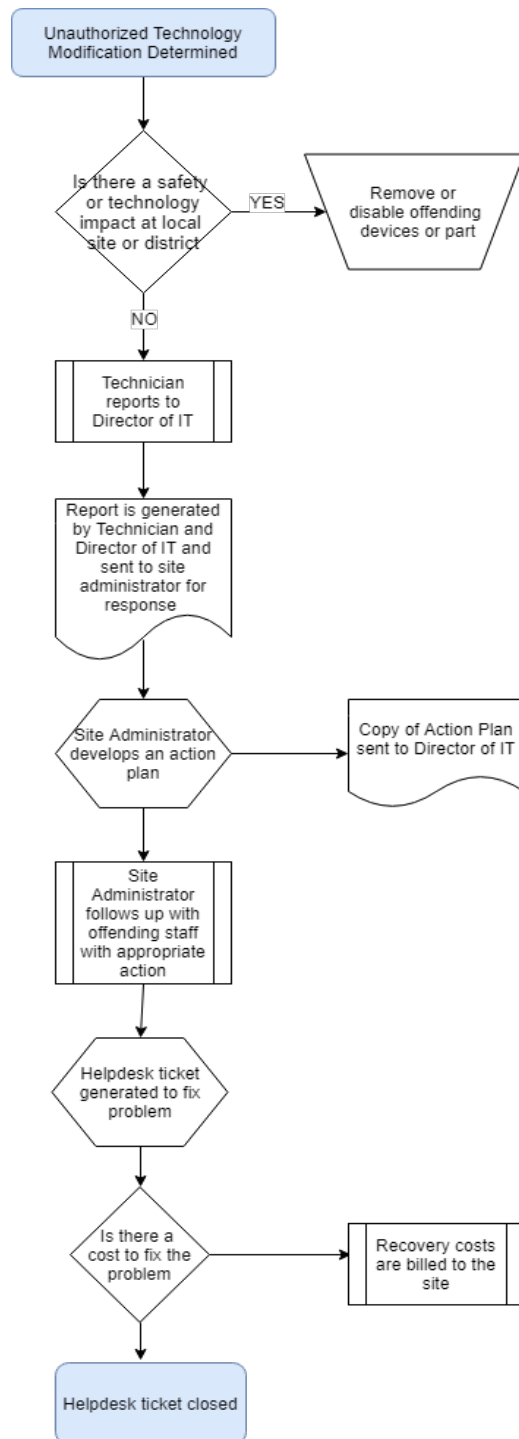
Unauthorized Technology Modification Determined

Is there a safety or technology impact at local site or district

YES

Remove or disable offending devices or part

NO

Technician reports to Director of IT

Report is generated by Technician and Director of IT and sent to site administrator for response

Site Administrator develops an action plan

Copy of Action Plan sent to Director of IT

Site Administrator follows up with offending staff with appropriate action

Helpdesk ticket generated to fix problem

Is there a cost to fix the problem

Recovery costs are billed to the site

Helpdesk ticket closed